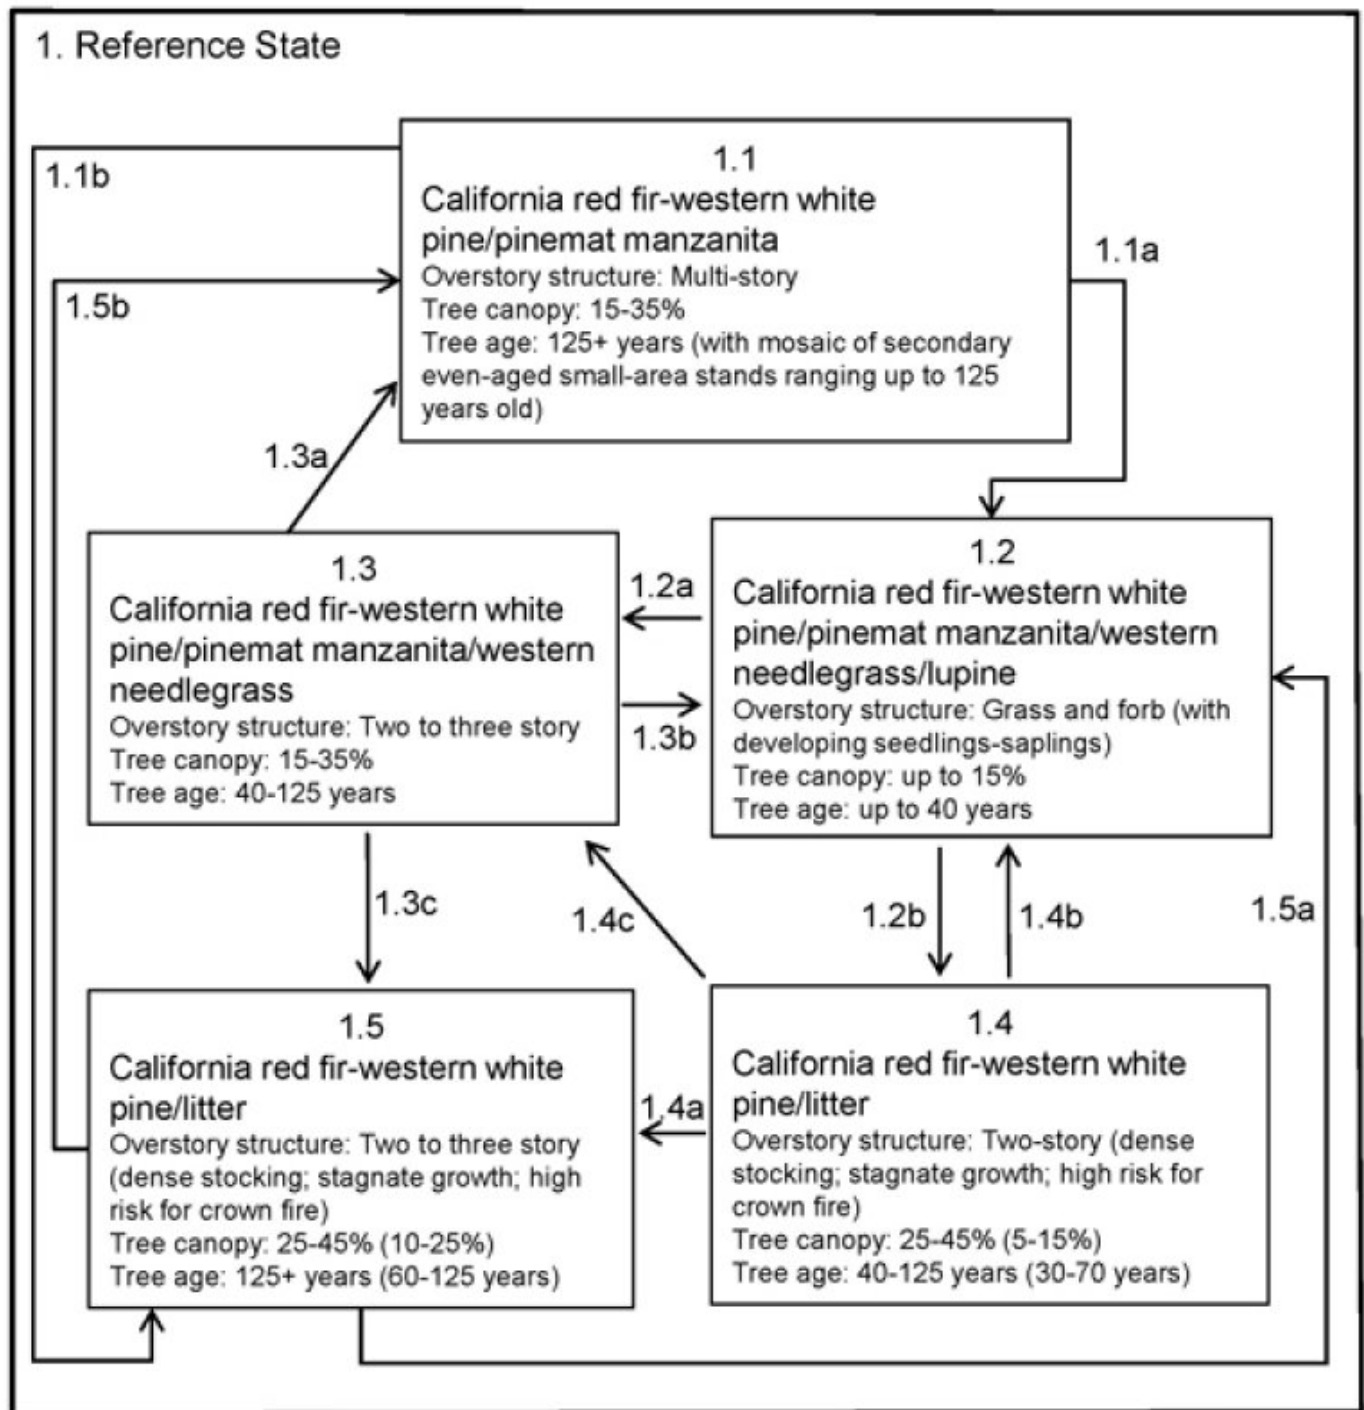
1. Reference State

1.1b

1.5b

1.1
California red fir-western white pine/pinemat manzanita
Overstory structure: Multi-story
Tree canopy: 15-35%
Tree age: 125+ years (with mosaic of secondary even-aged small-area stands ranging up to 125 years old)

1.1a

1.3a

1.3
California red fir-western white pine/pinemat manzanita/western needlegrass
Overstory structure: Two to three story
Tree canopy: 15-35%
Tree age: 40-125 years

1.2a

1.3b

1.2
California red fir-western white pine/pinemat manzanita/western needlegrass/lupine
Overstory structure: Grass and forb (with developing seedlings-saplings)
Tree canopy: up to 15%
Tree age: up to 40 years

1.3c

1.4c

1.2b

1.4b

1.5a

1.5
California red fir-western white pine/litter
Overstory structure: Two to three story (dense stocking; stagnate growth; high risk for crown fire)
Tree canopy: 25-45% (10-25%)
Tree age: 125+ years (60-125 years)

1.4a

1.4
California red fir-western white pine/litter
Overstory structure: Two-story (dense stocking; stagnate growth; high risk for crown fire)
Tree canopy: 25-45% (5-15%)
Tree age: 40-125 years (30-70 years)